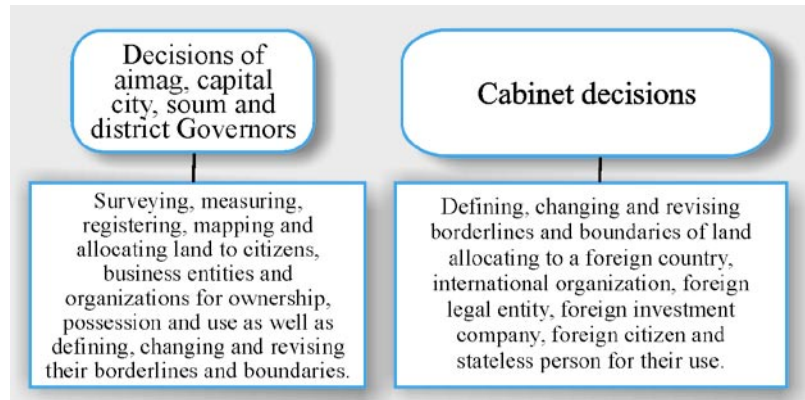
Decisions of aimag, capital city, soum and district Governors

Surveying, measuring, registering, mapping and allocating land to citizens, business entities and organizations for ownership, possession and use as well as defining, changing and revising their borderlines and boundaries.

Cabinet decisions

Defining, changing and revising borderlines and boundaries of land allocating to a foreign country, international organization, foreign legal entity, foreign investment company, foreign citizen and stateless person for their use.